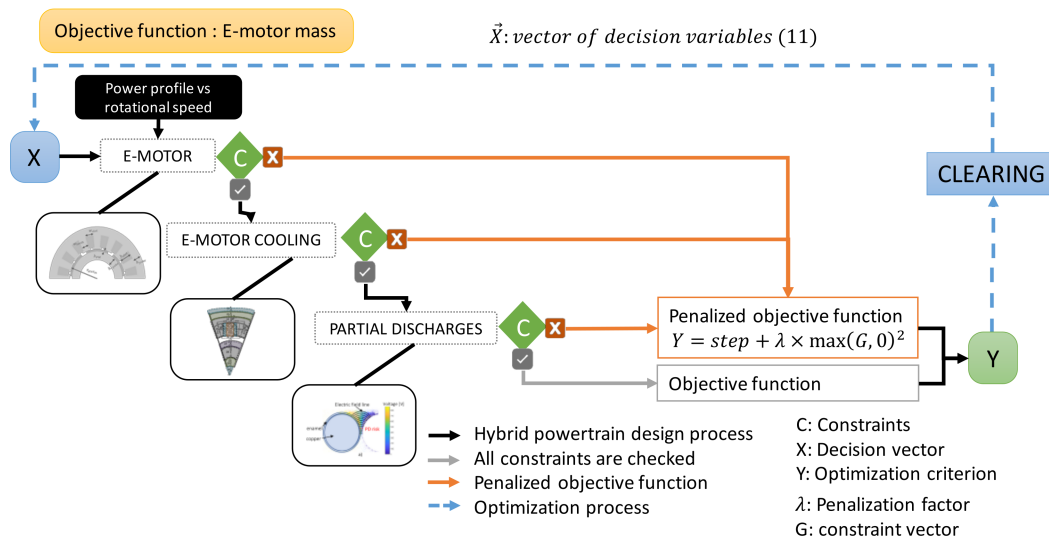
Objective function : E-motor mass

$\vec{X}$: $vector\ of\ decision\ variables\ (11)$

Power profile vs rotational speed

X

E-MOTOR

C

X

CLEARING

E-MOTOR COOLING

C

X

PARTIAL DISCHARGES

C

X

Penalized objective function
$Y = step + \lambda \times \max(G, 0)^2$

Y

Objective function

Electric field line

enamel

copper

PD risk

Voltage (V)

air

Hybrid powertrain design process
All constraints are checked
Penalized objective function
Optimization process

C: Constraints
X: Decision vector
Y: Optimization criterion
$\lambda$: Penalization factor
G: constraint vector